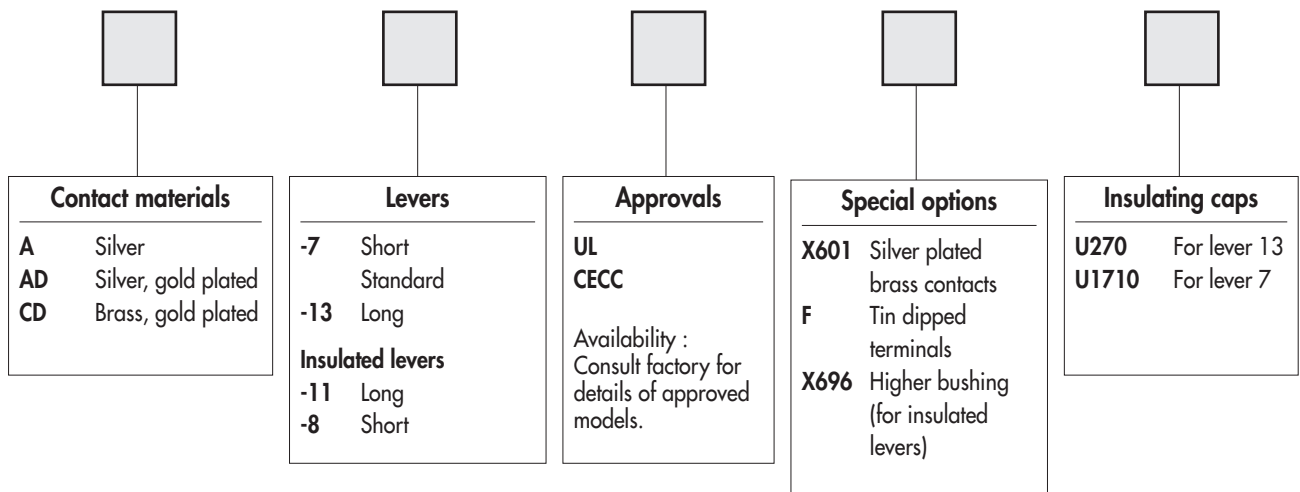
Contact materials

A Silver
AD Silver, gold plated
CD Brass, gold plated

Levers

-7 Short
Standard
-13 Long

Insulated levers
-11 Long
-8 Short

Approvals

UL
CECC

Availability : Consult factory for details of approved models.

Special options

X601 Silver plated brass contacts
F Tin dipped terminals
X696 Higher bushing (for insulated levers)

Insulating caps

U270 For lever 13
U1710 For lever 7